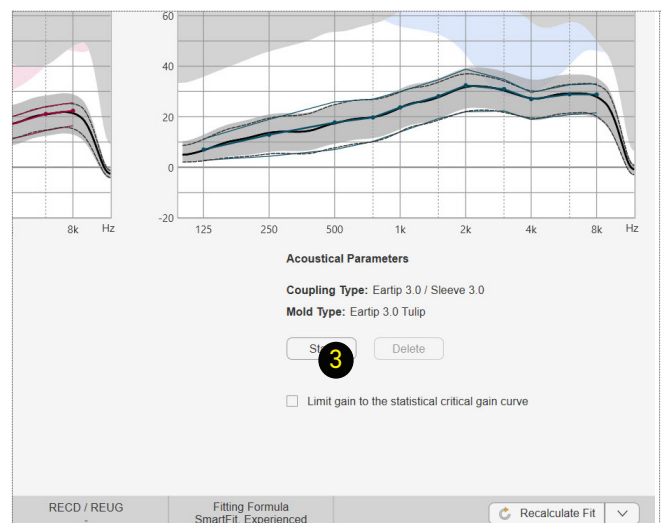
8k Hz

60
40
20
0
-20
125 250 500 1k 2k 4k 8k Hz

Acoustical Parameters

Coupling Type: Eartip 3.0 / Sleeve 3.0

Mold Type: Eartip 3.0 Tulip

St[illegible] 3 Delete

Limit gain to the statistical critical gain curve

RECD / REUG
-

Fitting Formula
SmartFit, Experienced

Recalculate Fit